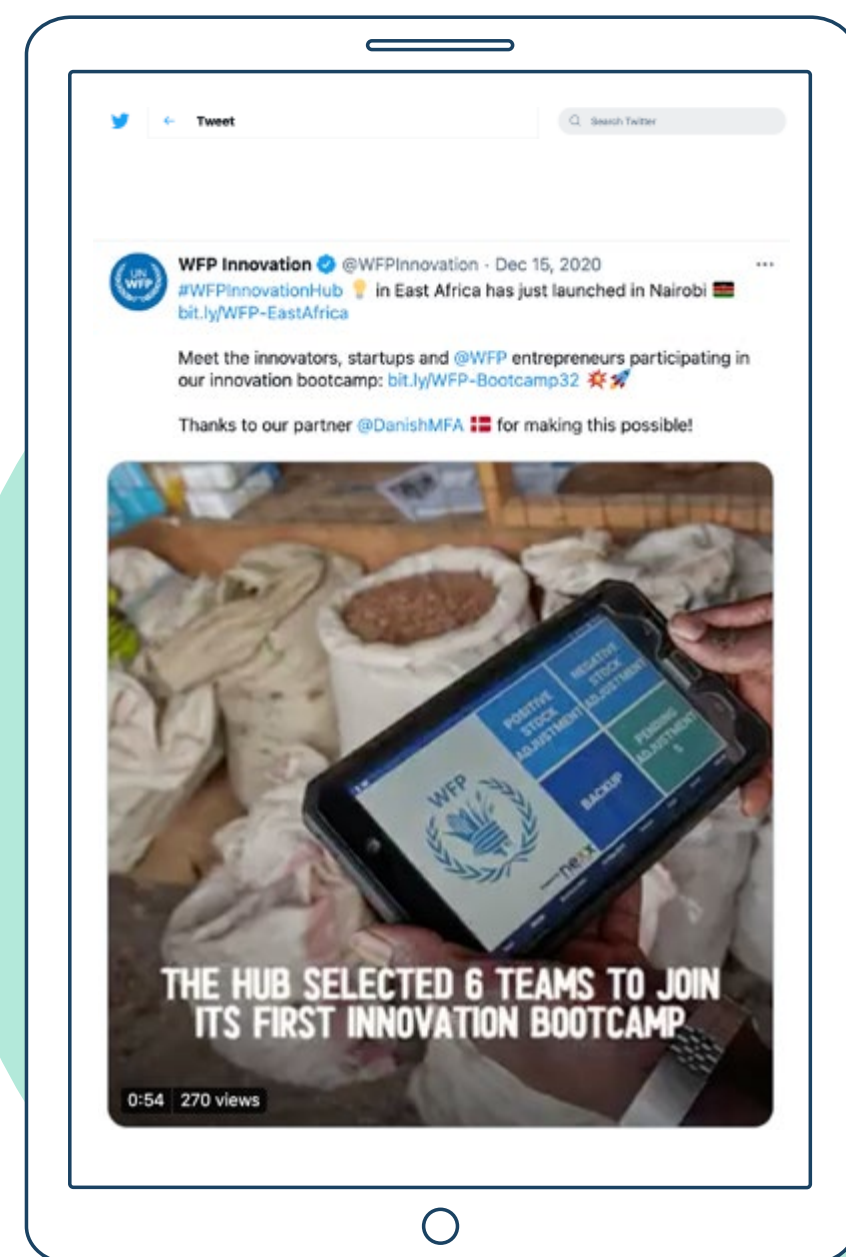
Tweet

Search Twitter

UN WFP

WFP Innovation @WFPInnovation · Dec 15, 2020

...

#WFPInnovationHub 💡 in East Africa has just launched in Nairobi 🇰🇪 bit.ly/WFP-EastAfrica

Meet the innovators, startups and @WFP entrepreneurs participating in our innovation bootcamp: bit.ly/WFP-Bootcamp32 💥🚀

Thanks to our partner @DanishMFA 🇩🇰 for making this possible!

POSITIVE STOCK ADJUSTMENT

NEGATIVE STOCK ADJUSTMENT

PENDING ADJUSTMENTS

BACKUP

WFP

THE HUB SELECTED 6 TEAMS TO JOIN ITS FIRST INNOVATION BOOTCAMP

0:54 270 views